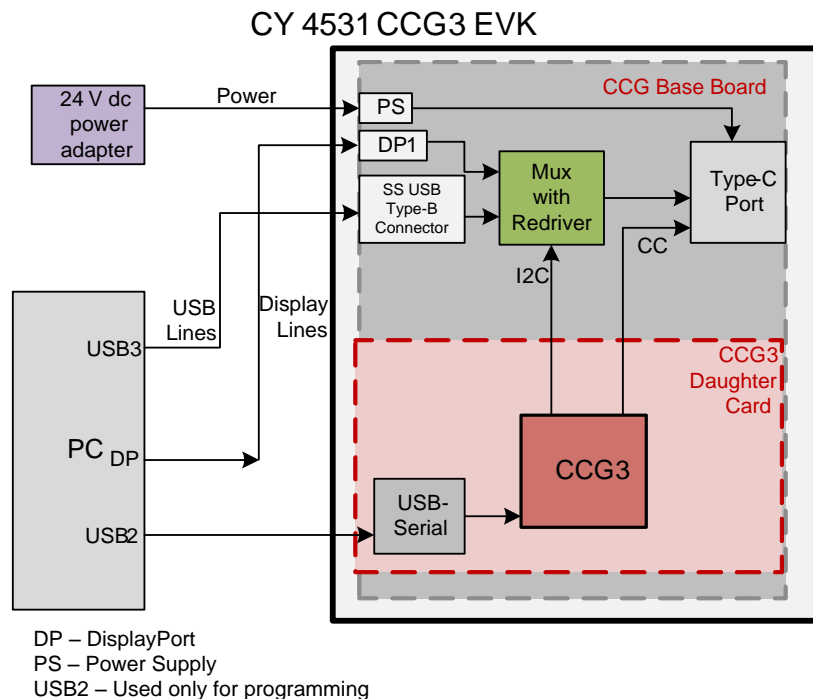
CY 4531 CCG3 EVK

24 V dc power adapter

Power

PS

CCG Base Board

DP1

SS USB Type-B Connector

Mux with Redriver

Type-C Port

CC

I2C

USB Lines

Display Lines

USB3

CCG3 Daughter Card

PC

DP

CCG3

USB-Serial

USB2

DP – DisplayPort
PS – Power Supply
USB2 – Used only for programming